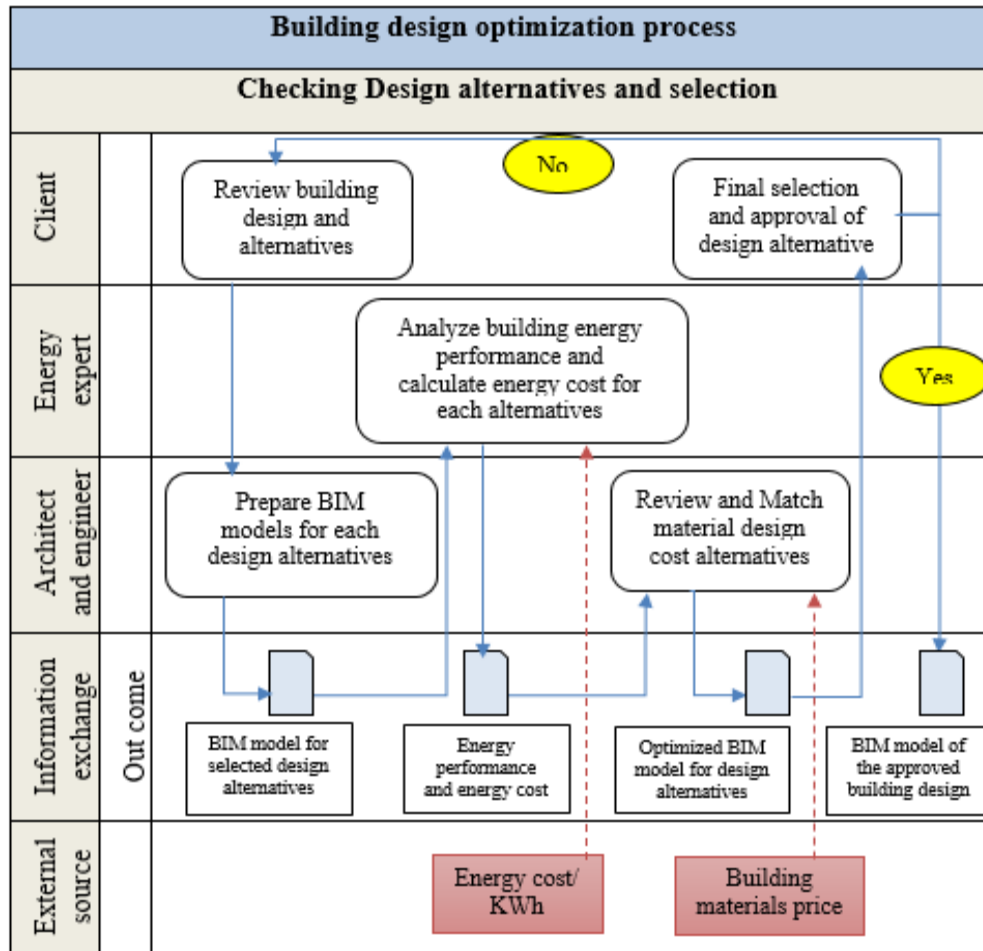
Building design optimization process

Checking Design alternatives and selection

Client

No

Review building design and alternatives

Final selection and approval of design alternative

Energy expert

Analyze building energy performance and calculate energy cost for each alternatives

Yes

Architect and engineer

Prepare BIM models for each design alternatives

Review and Match material design cost alternatives

Information exchange

Out come

BIM model for selected design alternatives

Energy performance and energy cost

Optimized BIM model for design alternatives

BIM model of the approved building design

External source

Energy cost/ KWh

Building materials price